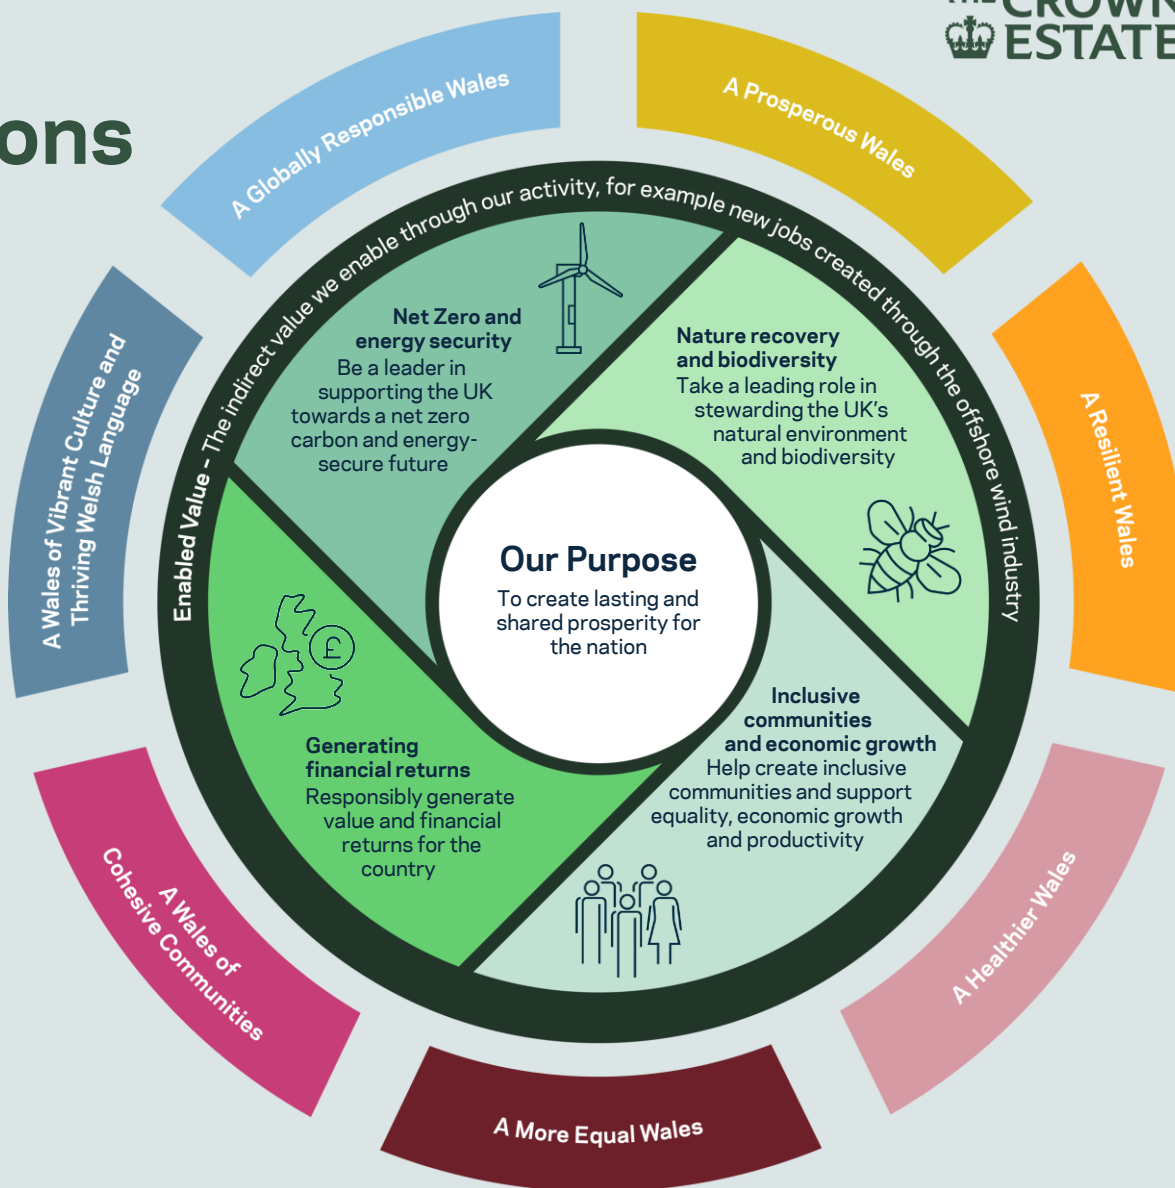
ons

CROWN ESTATE

A Globally Responsible Wales

A Prosperous Wales

A Resilient Wales

A Healthier Wales

A More Equal Wales

A Wales of Cohesive Communities

A Wales of Vibrant Culture and Thriving Welsh Language

Enabled Value - The indirect value we enable through our activity, for example new jobs created through the offshore wind industry

Net Zero and energy security
Be a leader in supporting the UK towards a net zero carbon and energy-secure future

Nature recovery and biodiversity
Take a leading role in stewarding the UK's natural environment and biodiversity

Our Purpose
To create lasting and shared prosperity for the nation

£

Generating financial returns
Responsibly generate value and financial returns for the country

Inclusive communities and economic growth
Help create inclusive communities and support equality, economic growth and productivity